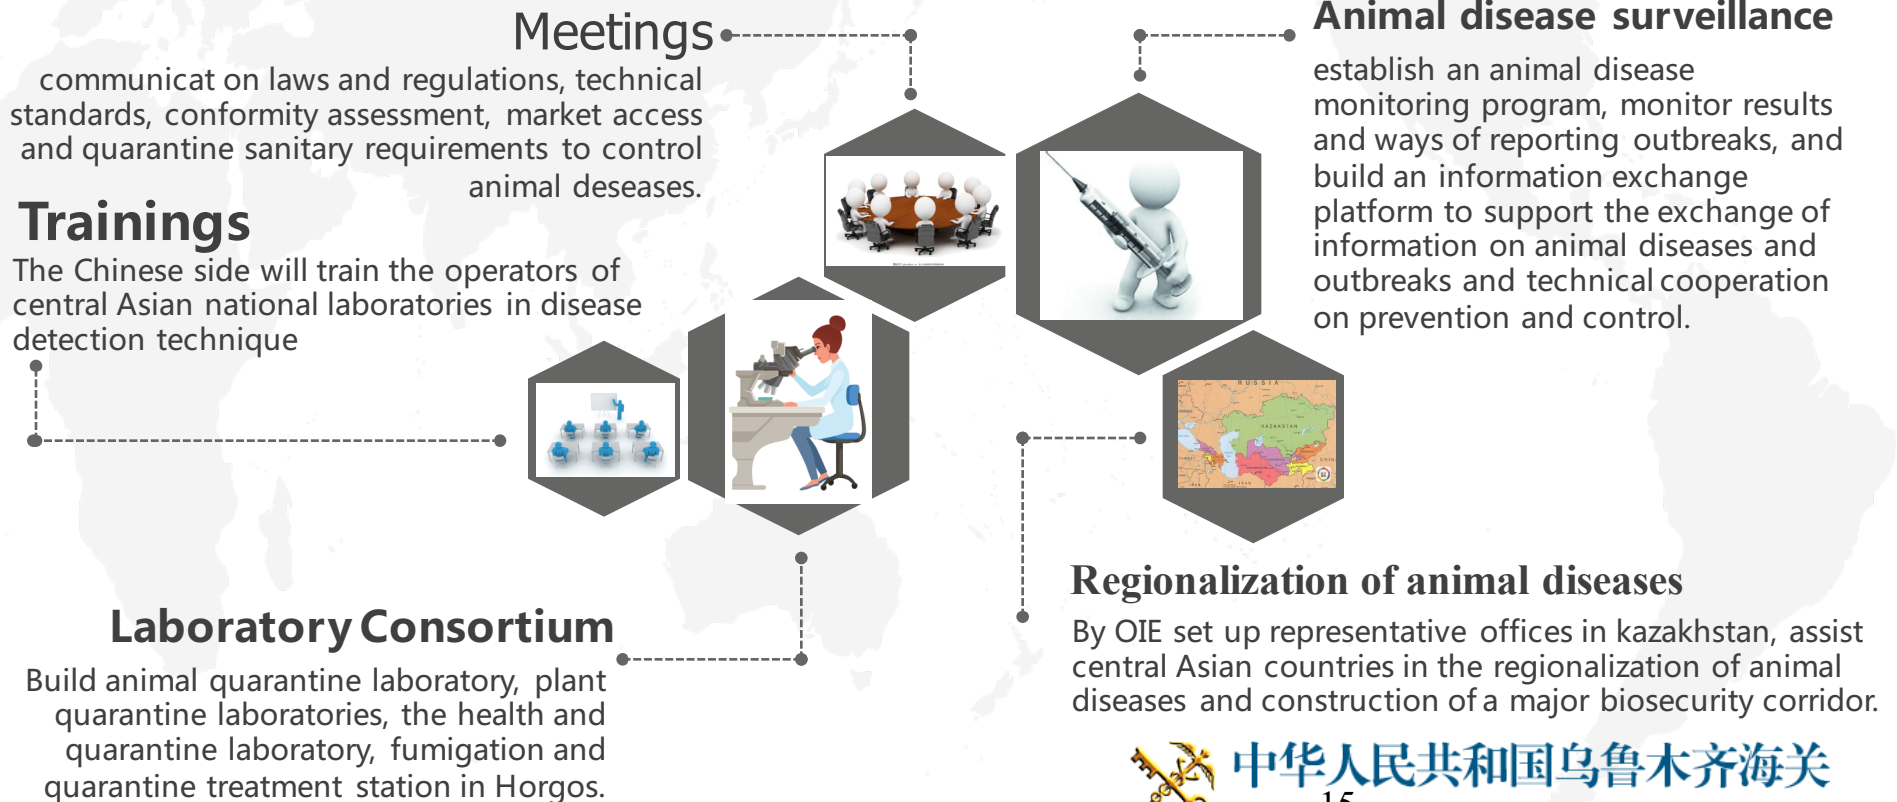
Meetings

communicat on laws and regulations, technical standards, conformity assessment, market access and quarantine sanitary requirements to control animal deseases.

Trainings

The Chinese side will train the operators of central Asian national laboratories in disease detection technique

Animal disease surveillance

establish an animal disease monitoring program, monitor results and ways of reporting outbreaks, and build an information exchange platform to support the exchange of information on animal diseases and outbreaks and technical cooperation on prevention and control.

RUSSIA

KAZAKSTAN

Regionalization of animal diseases

By OIE set up representative offices in kazakhstan, assist central Asian countries in the regionalization of animal diseases and construction of a major biosecurity corridor.

Laboratory Consortium

Build animal quarantine laboratory, plant quarantine laboratories, the health and quarantine laboratory, fumigation and quarantine treatment station in Horgos.

中华人民共和国乌鲁木齐海关

15